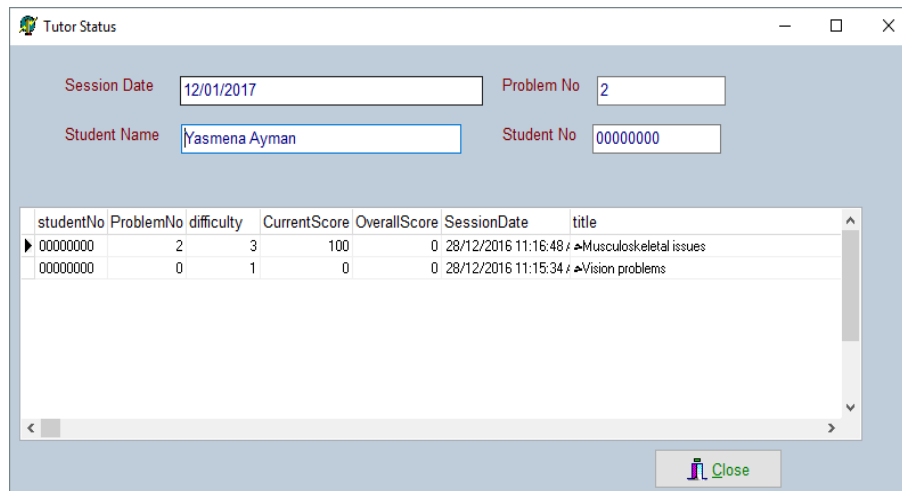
Tutor Status

Session Date 12/01/2017
Problem No 2
Student Name Yasmena Ayman
Student No 00000000

| studentNo | ProblemNo | difficulty | CurrentScore | OverallScore | SessionDate | title |
|---|---|---|---|---|---|---|
| 00000000 | 2 | 3 | 100 | 0 | 28/12/2016 11:16:48 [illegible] | Musculoskeletal issues |
| 00000000 | 0 | 1 | 0 | 0 | 28/12/2016 11:15:34 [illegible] | Vision problems |

Close